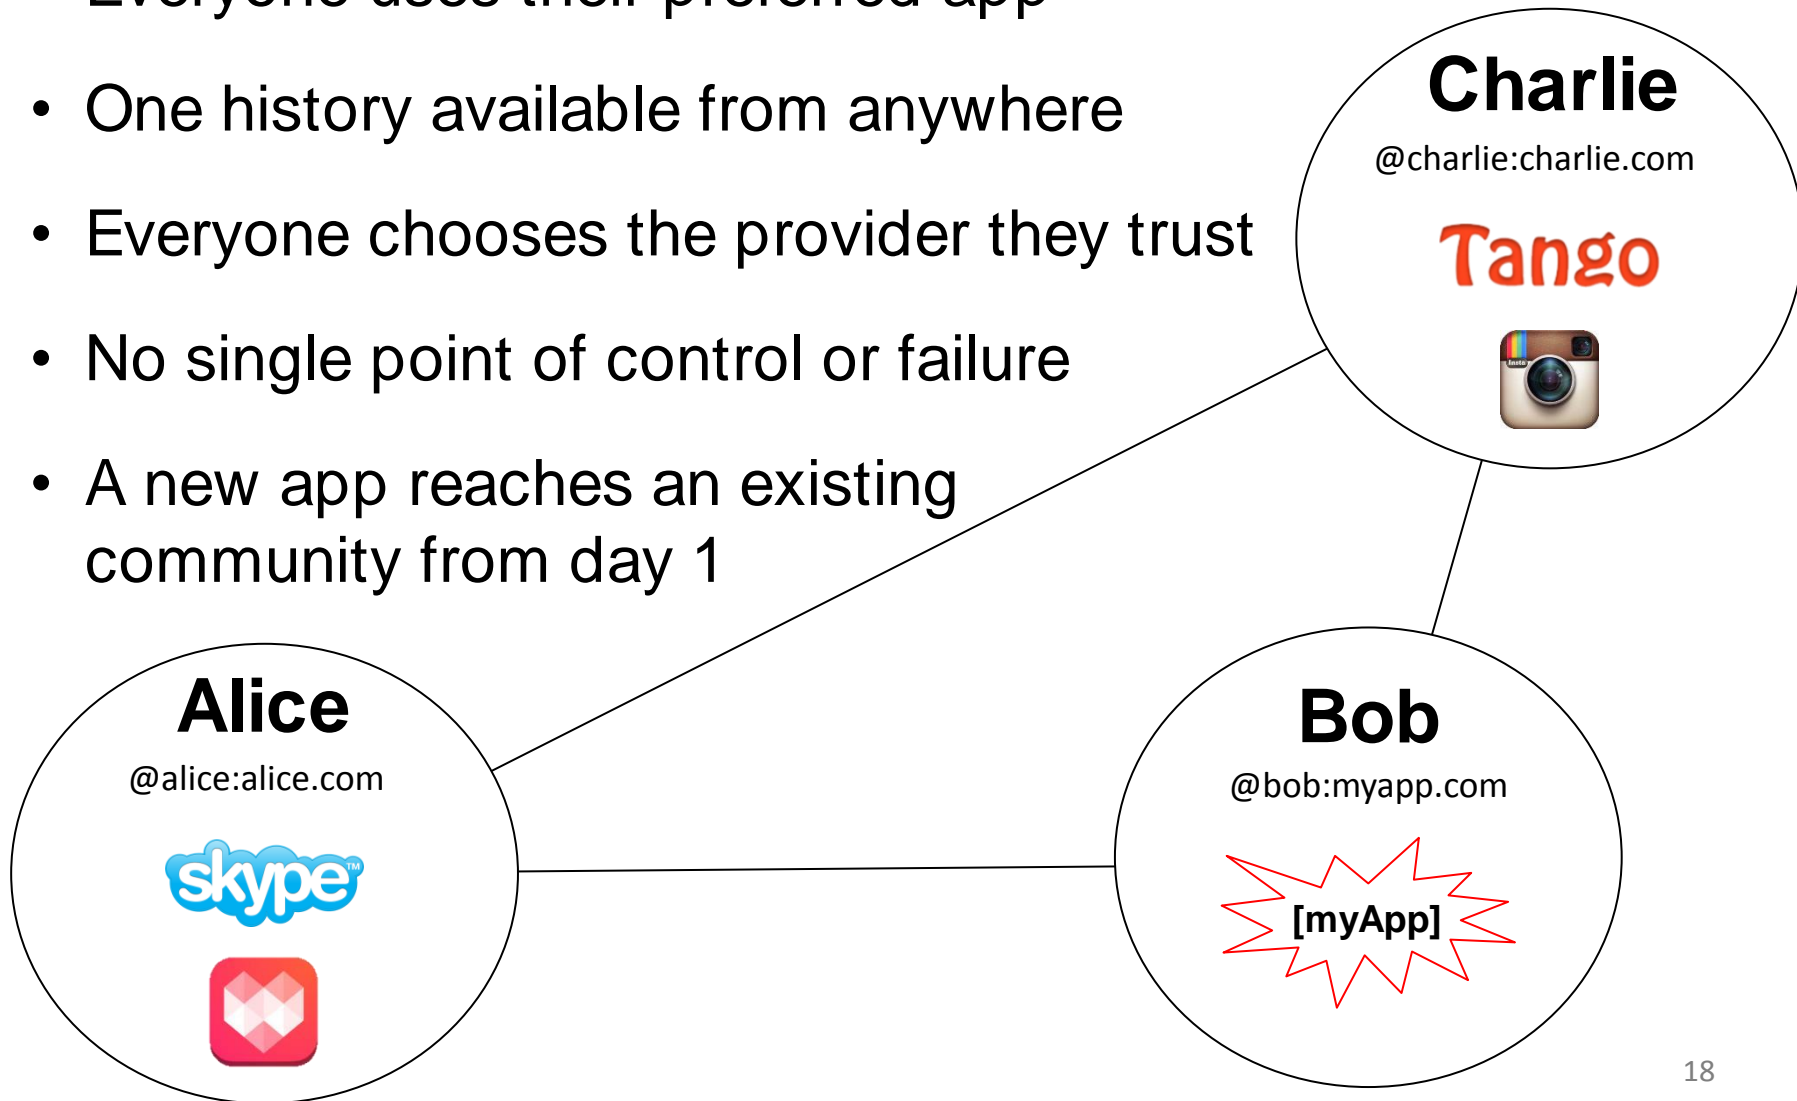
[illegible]

• One history available from anywhere

• Everyone chooses the provider they trust

• No single point of control or failure

• A new app reaches an existing community from day 1

Charlie
@charlie:charlie.com
Tango

Alice
@alice:alice.com
skype

Bob
@bob:myapp.com
[myApp]

18